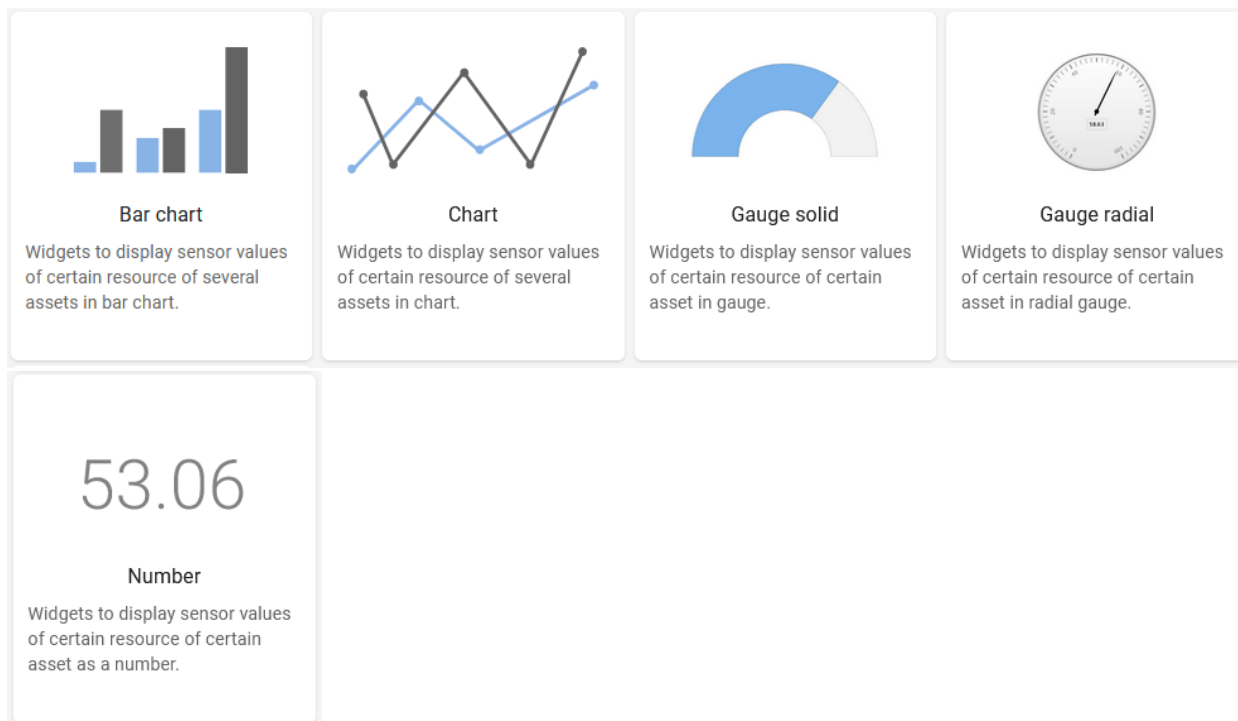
Bar chart

Widgets to display sensor values of certain resource of several assets in bar chart.

Chart

Widgets to display sensor values of certain resource of several assets in chart.

Gauge solid

Widgets to display sensor values of certain resource of certain asset in gauge.

58.63

Gauge radial

Widgets to display sensor values of certain resource of certain asset in radial gauge.

53.06

Number

Widgets to display sensor values of certain resource of certain asset as a number.